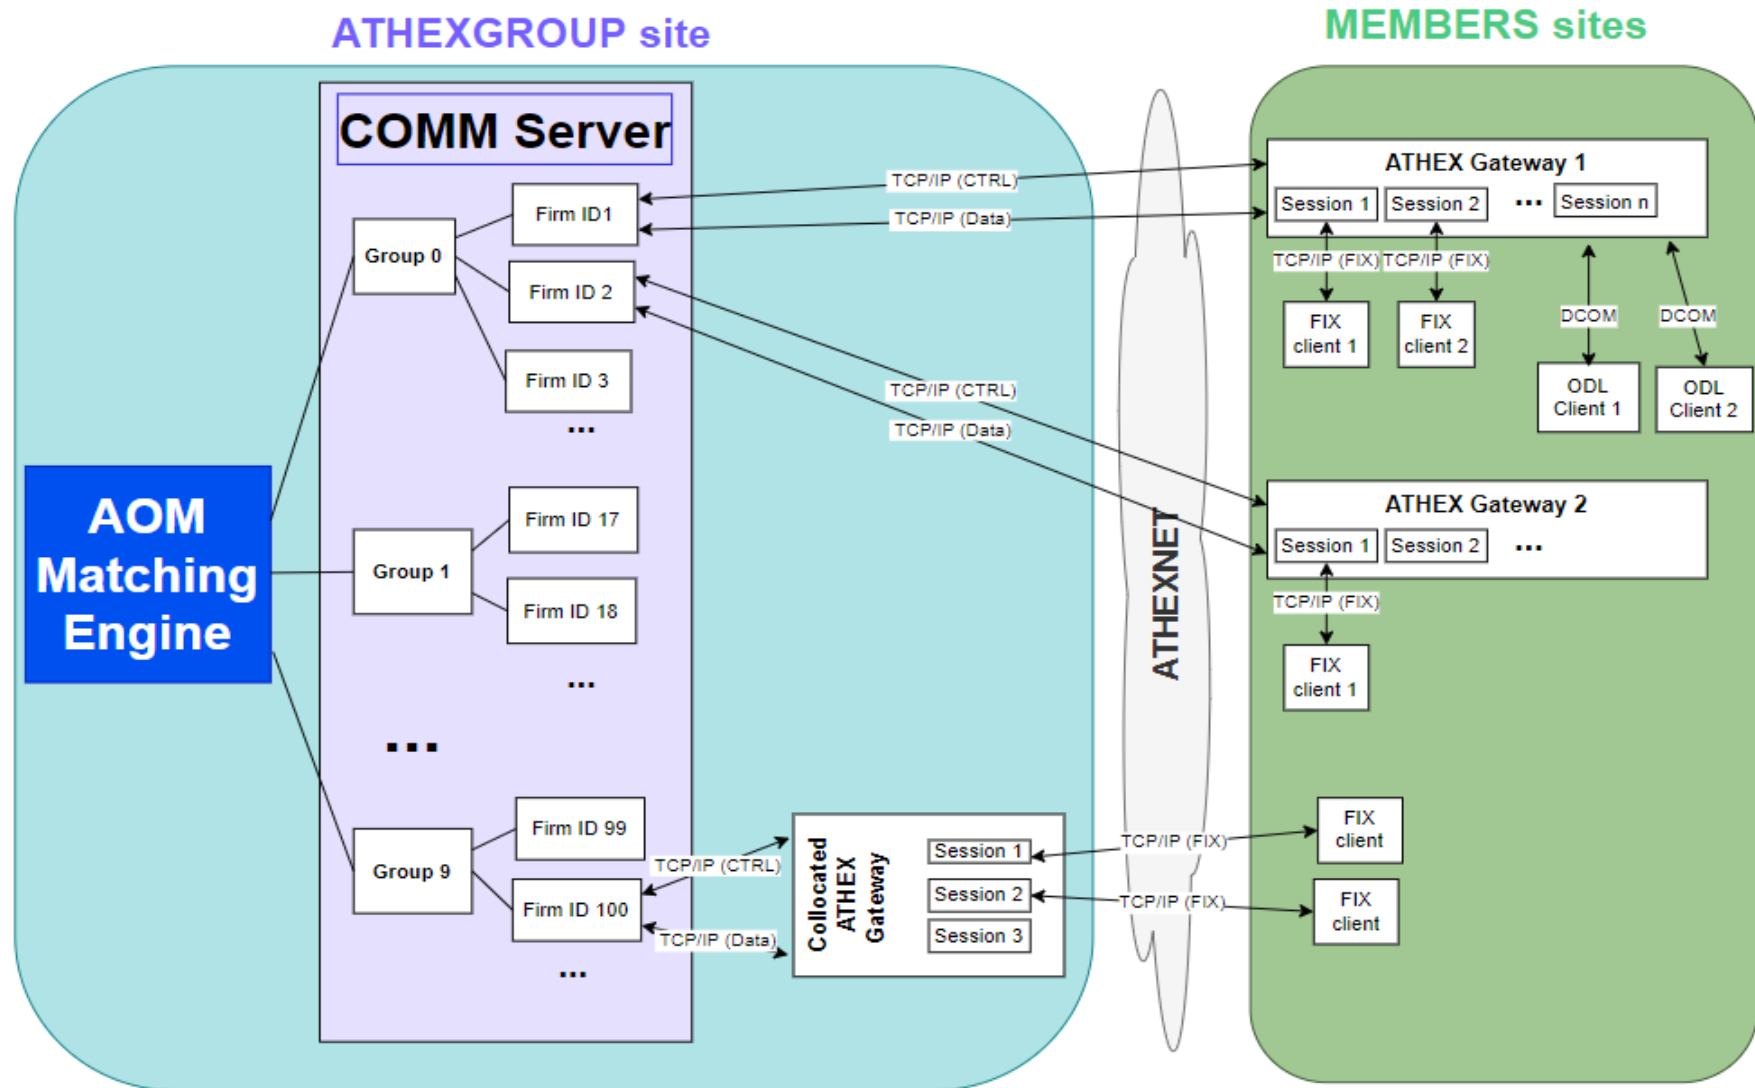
ATHEXGROUP site

MEMBERS sites

COMM Server

AOM Matching Engine

Group 0

Firm ID1

Firm ID 2

Firm ID 3

...

Group 1

Firm ID 17

Firm ID 18

...

...

Group 9

Firm ID 99

Firm ID 100

...

TCP/IP (CTRL)

TCP/IP (Data)

TCP/IP (CTRL)

TCP/IP (Data)

TCP/IP (CTRL)

TCP/IP (Data)

Collocated ATHEX Gateway

Session 1

Session 2

Session 3

ATHEXNET

ATHEX Gateway 1

Session 1

Session 2

...

Session n

TCP/IP (FIX)

TCP/IP (FIX)

FIX client 1

FIX client 2

DCOM

DCOM

ODL Client 1

ODL Client 2

ATHEX Gateway 2

Session 1

Session 2

...

TCP/IP (FIX)

FIX client 1

TCP/IP (FIX)

FIX client

TCP/IP (FIX)

FIX client